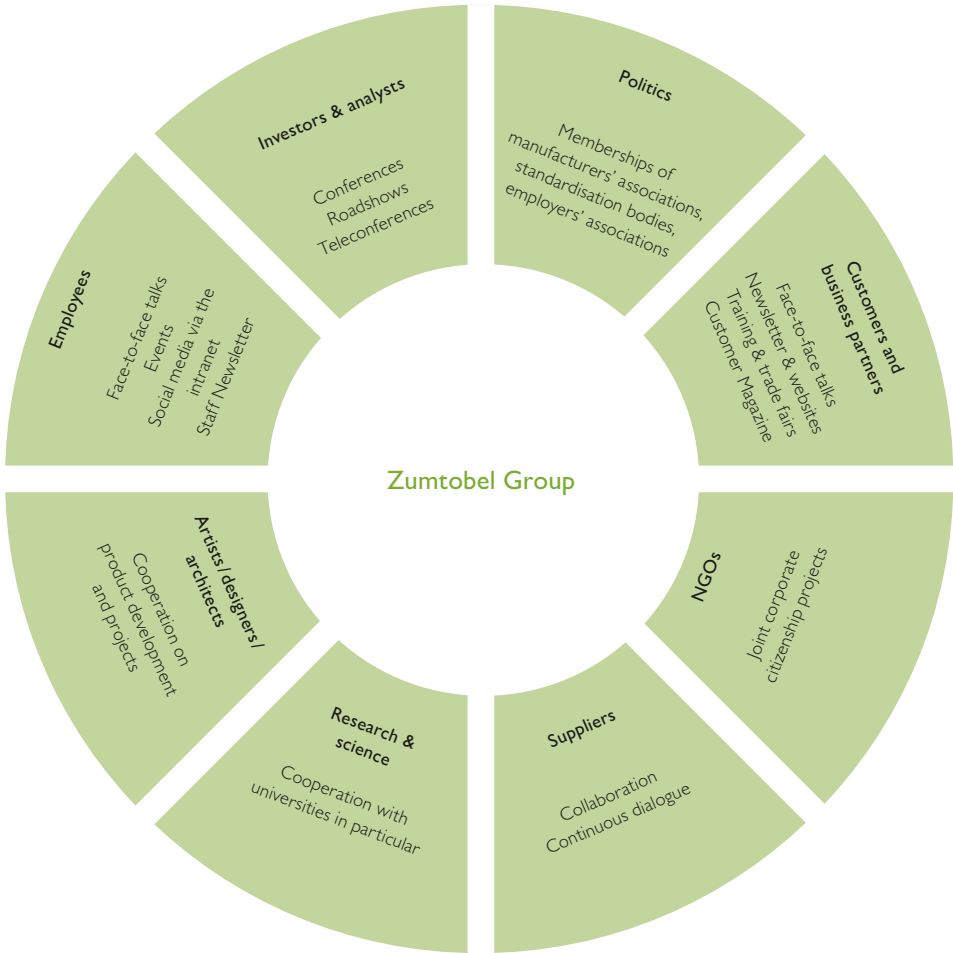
Zumtobel Group

Investors & analysts

Conferences
Roadshows
Teleconferences

Politics

Memberships of manufacturers' associations, standardisation bodies, employers' associations

Customers and business partners

Face-to-face talks
Newsletter & websites
Training & trade fairs
Customer Magazine

NGOs

Joint corporate citizenship projects

Suppliers

Collaboration
Continuous dialogue

Research & science

Cooperation with universities in particular

Artists / designers / architects

Cooperation on product development and projects

Employees

Face-to-face talks
Events
Social media via the intranet
Staff Newsletter